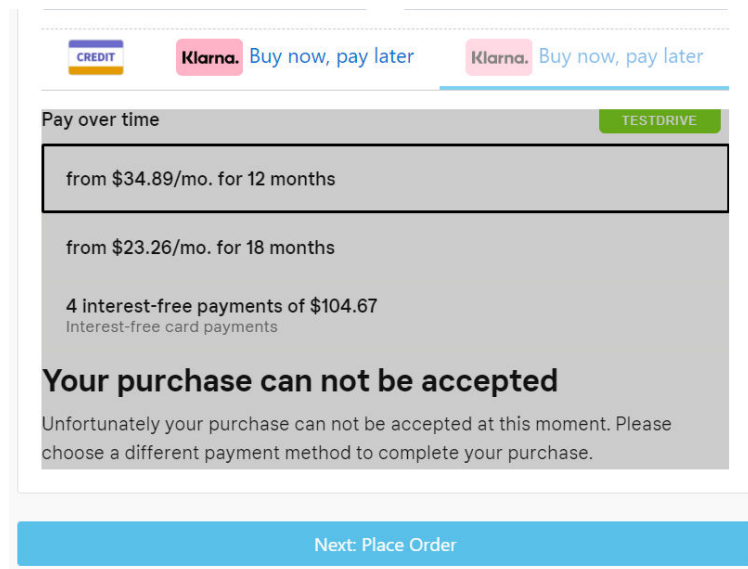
CREDIT

Klarna. Buy now, pay later

Klarna. Buy now, pay later

Pay over time

TESTDRIVE

from $34.89/mo. for 12 months

from $23.26/mo. for 18 months

4 interest-free payments of $104.67
Interest-free card payments

Your purchase can not be accepted

Unfortunately your purchase can not be accepted at this moment. Please choose a different payment method to complete your purchase.

Next: Place Order